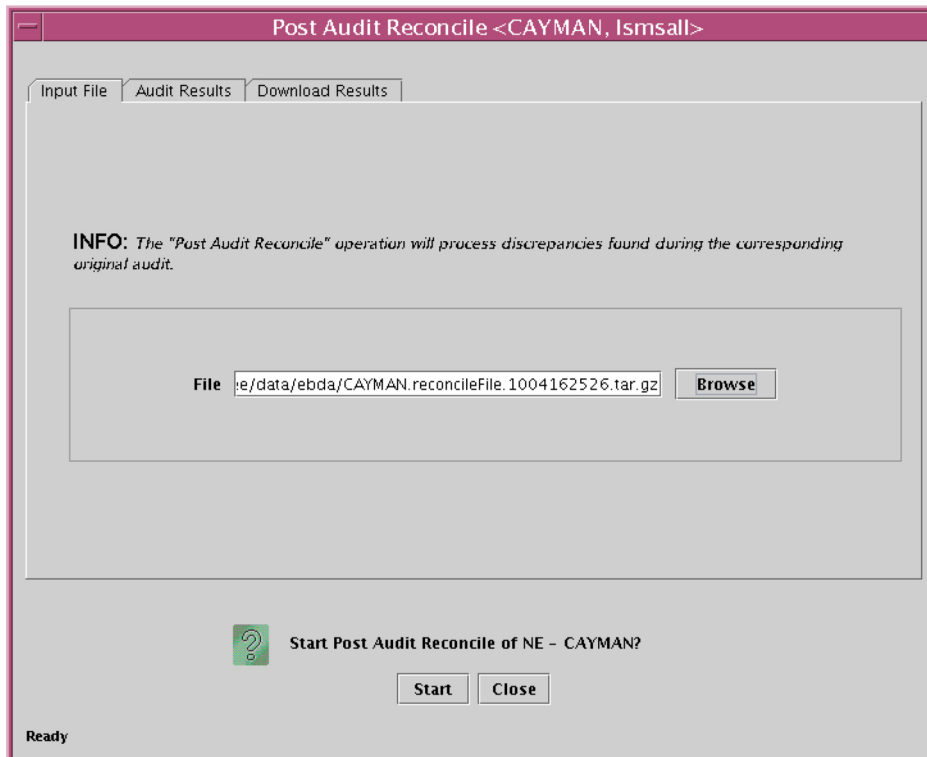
Post Audit Reconcile <CAYMAN, lsmsall>

Input File | Audit Results | Download Results

INFO: The "Post Audit Reconcile" operation will process discrepancies found during the corresponding original audit.

File e/data/ebda/CAYMAN.reconcileFile.1004162526.tar.gz Browse

Start Post Audit Reconcile of NE - CAYMAN?

Start Close

Ready